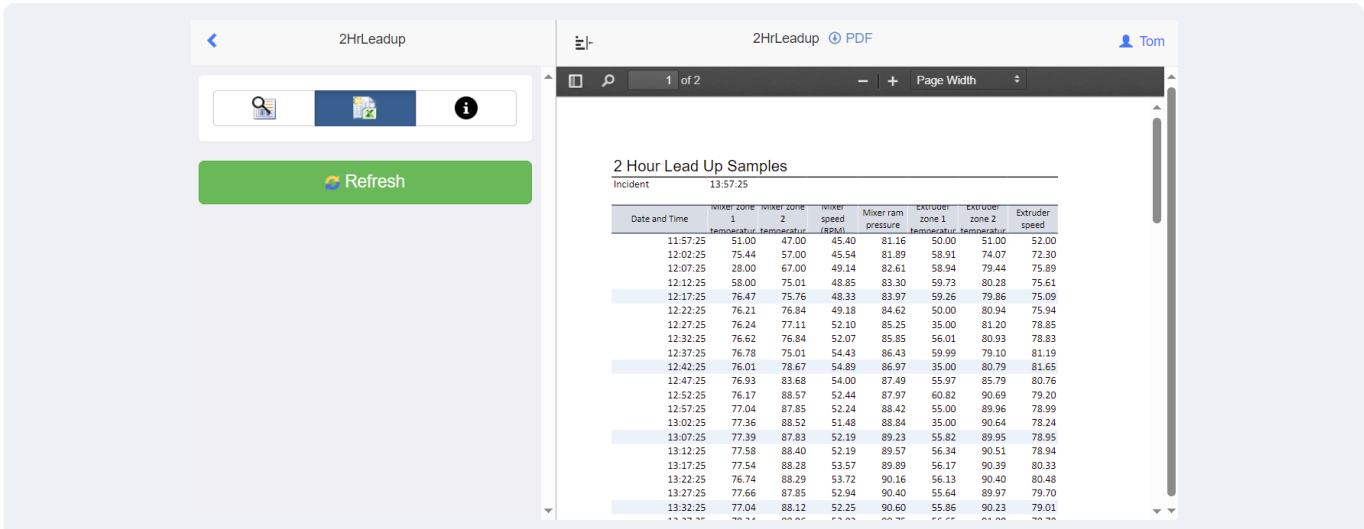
2HrLeadup

Refresh

2HrLeadup PDF

Tom

1 of 2

Page Width

2 Hour Lead Up Samples

Incident 13:57:25

| Date and Time | Mixer zone 1 temperatur | Mixer zone 2 temperatur | Mixer speed (RPM) | Mixer ram pressure | Extruder zone 1 temperatur | Extruder zone 2 temperatur | Extruder speed |
|---|---|---|---|---|---|---|---|
| 11:57:25 | 51.00 | 47.00 | 45.40 | 81.16 | 50.00 | 51.00 | 52.00 |
| 12:02:25 | 75.44 | 57.00 | 45.54 | 81.89 | 58.91 | 74.07 | 72.30 |
| 12:07:25 | 28.00 | 67.00 | 49.14 | 82.61 | 58.94 | 79.44 | 75.89 |
| 12:12:25 | 58.00 | 75.01 | 48.85 | 83.30 | 59.73 | 80.28 | 75.61 |
| 12:17:25 | 76.47 | 75.76 | 48.33 | 83.97 | 59.26 | 79.86 | 75.09 |
| 12:22:25 | 76.21 | 76.84 | 49.18 | 84.62 | 50.00 | 80.94 | 75.94 |
| 12:27:25 | 76.24 | 77.11 | 52.10 | 85.25 | 35.00 | 81.20 | 78.85 |
| 12:32:25 | 76.62 | 76.84 | 52.07 | 85.85 | 56.01 | 80.93 | 78.83 |
| 12:37:25 | 76.78 | 75.01 | 54.43 | 86.43 | 59.99 | 79.10 | 81.19 |
| 12:42:25 | 76.01 | 78.67 | 54.89 | 86.97 | 35.00 | 80.79 | 81.65 |
| 12:47:25 | 76.93 | 83.68 | 54.00 | 87.49 | 55.97 | 85.79 | 80.76 |
| 12:52:25 | 76.17 | 88.57 | 52.44 | 87.97 | 60.82 | 90.69 | 79.20 |
| 12:57:25 | 77.04 | 87.85 | 52.24 | 88.42 | 55.00 | 89.96 | 78.99 |
| 13:02:25 | 77.36 | 88.52 | 51.48 | 88.84 | 35.00 | 90.64 | 78.24 |
| 13:07:25 | 77.39 | 87.83 | 52.19 | 89.23 | 55.82 | 89.95 | 78.95 |
| 13:12:25 | 77.58 | 88.40 | 52.19 | 89.57 | 56.34 | 90.51 | 78.94 |
| 13:17:25 | 77.54 | 88.28 | 53.57 | 89.89 | 56.17 | 90.39 | 80.33 |
| 13:22:25 | 76.74 | 88.29 | 53.72 | 90.16 | 56.13 | 90.40 | 80.48 |
| 13:27:25 | 77.66 | 87.85 | 52.94 | 90.40 | 55.64 | 89.97 | 79.70 |
| 13:32:25 | 77.04 | 88.12 | 52.25 | 90.60 | 55.86 | 90.23 | 79.01 |
| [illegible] | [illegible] | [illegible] | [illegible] | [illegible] | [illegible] | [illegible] | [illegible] |